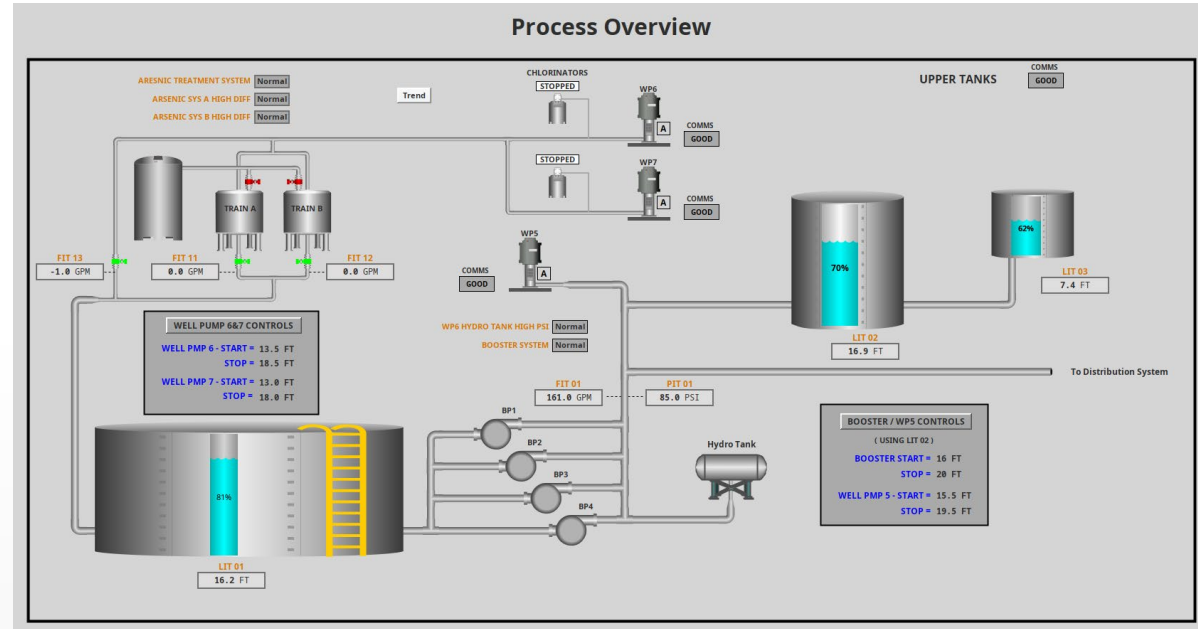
Process Overview

ARESNIC TREATMENT SYSTEM Normal
ARSENIC SYS A HIGH DIFF Normal
ARSENIC SYS B HIGH DIFF Normal

Trend

CHLORINATORS
STOPPED

WP6
A
COMMS
GOOD

STOPPED

WP7
A
COMMS
GOOD

UPPER TANKS

COMMS
GOOD

TRAIN A
TRAIN B

FIT 13
-1.0 GPM

FIT 11
0.0 GPM

FIT 12
0.0 GPM

WP5
A
COMMS
GOOD

70%

62%

LIT 03
7.4 FT

WELL PUMP 6&7 CONTROLS
WELL PMP 6 - START = 13.5 FT
STOP = 18.5 FT
WELL PMP 7 - START = 13.0 FT
STOP = 18.0 FT

WP6 HYDRO TANK HIGH PSI Normal
BOOSTER SYSTEM Normal

LIT 02
16.9 FT

To Distribution System

FIT 01
161.0 GPM

PIT 01
85.0 PSI

BP1
BP2
BP3
BP4

Hydro Tank

BOOSTER / WP5 CONTROLS
( USING LIT 02 )
BOOSTER START = 16 FT
STOP = 20 FT
WELL PMP 5 - START = 15.5 FT
STOP = 19.5 FT

81%

LIT 01
16.2 FT